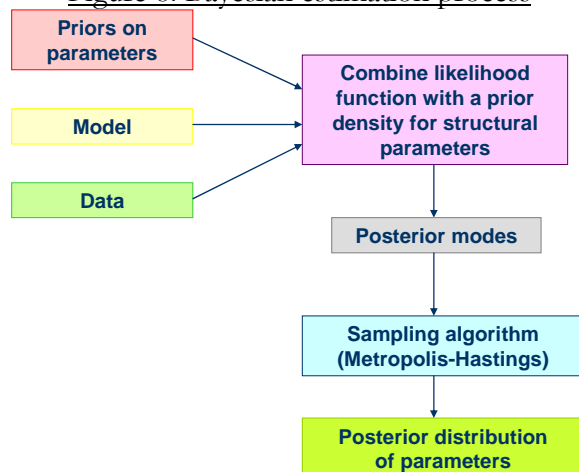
Figure 6: Bayesian estimation process

Priors on parameters

Model

Data

Combine likelihood function with a prior density for structural parameters

Posterior modes

Sampling algorithm (Metropolis-Hastings)

Posterior distribution of parameters